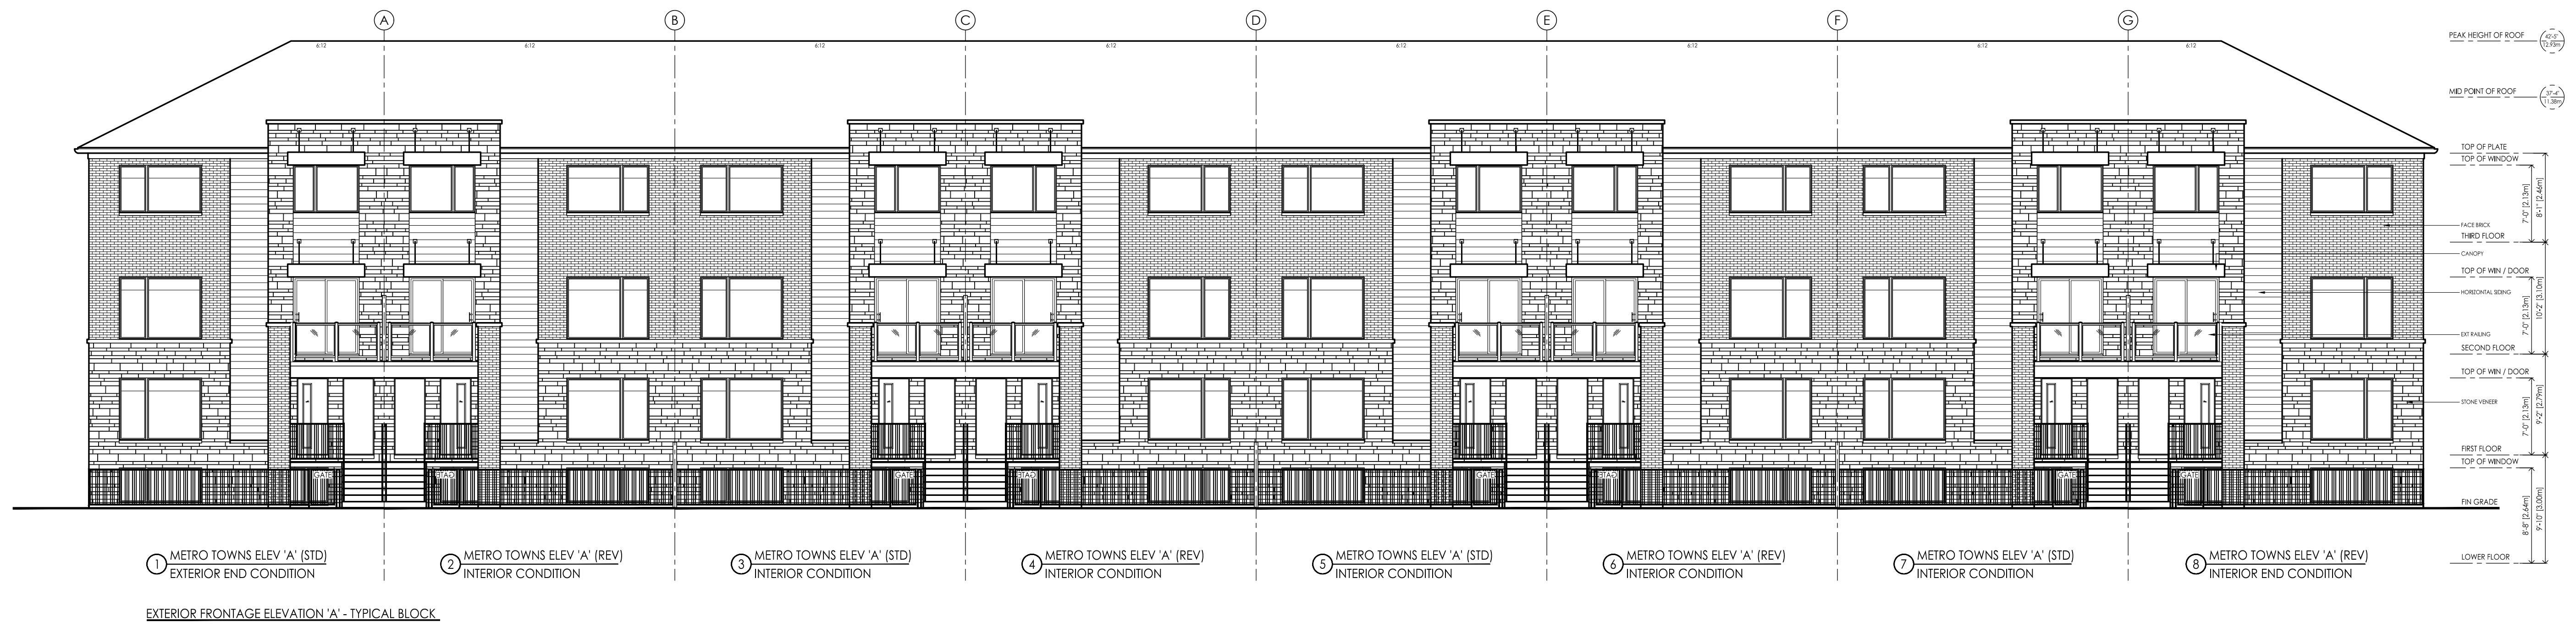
A B C D E F G

6:12 6:12 6:12 6:12 6:12 6:12 6:12 6:12

PEAK HEIGHT OF ROOF 40'-5" [12.93m]

MID POINT OF ROOF 37'-4" [11.38m]

TOP OF PLATE
TOP OF WINDOW
7'-0" [2.13m] 8'-1" [2.46m]
FACE BRICK
THIRD FLOOR
CANOPY
TOP OF WIN / DOOR
HORIZONTAL SIDING
7'-0" [2.13m] 10'-2" [3.10m]
EXT RAILING
SECOND FLOOR
TOP OF WIN / DOOR
STONE VENEER
7'-0" [2.13m] 9'-2" [2.79m]
FIRST FLOOR
TOP OF WINDOW
FIN GRADE
8'-8" [2.64m] 9'-10" [3.00m]
LOWER FLOOR

GATE GATE GATE GATE GATE GATE GATE GATE

1 METRO TOWNS ELEV 'A' (STD) EXTERIOR END CONDITION

2 METRO TOWNS ELEV 'A' (REV) INTERIOR CONDITION

3 METRO TOWNS ELEV 'A' (STD) INTERIOR CONDITION

4 METRO TOWNS ELEV 'A' (REV) INTERIOR CONDITION

5 METRO TOWNS ELEV 'A' (STD) INTERIOR CONDITION

6 METRO TOWNS ELEV 'A' (REV) INTERIOR CONDITION

7 METRO TOWNS ELEV 'A' (STD) INTERIOR CONDITION

8 METRO TOWNS ELEV 'A' (REV) INTERIOR END CONDITION

EXTERIOR FRONTAGE ELEVATION 'A' - TYPICAL BLOCK